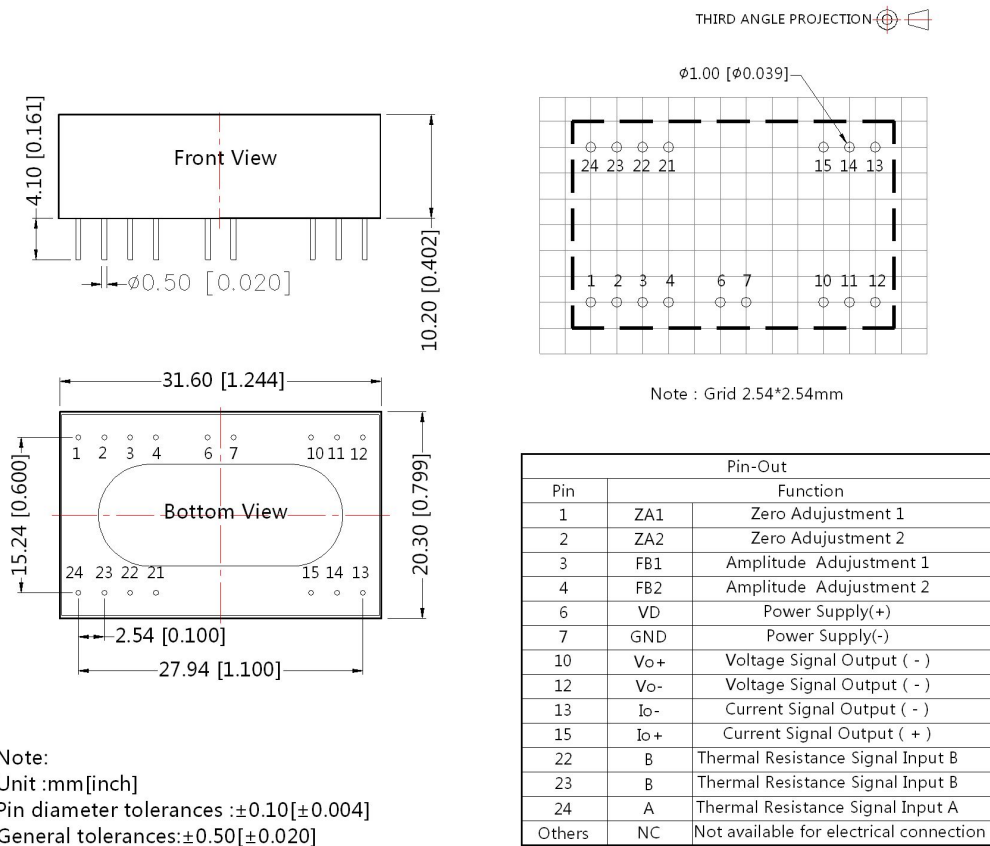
THIRD ANGLE PROJECTION

4.10 [0.161]

Front View

10.20 [0.402]

ø0.50 [0.020]

ø1.00 [ø0.039]

24 23 22 21

15 14 13

1 2 3 4

6 7

10 11 12

Note : Grid 2.54*2.54mm

31.60 [1.244]

1 2 3 4

6 7

10 11 12

15.24 [0.600]

Bottom View

20.30 [0.799]

24 23 22 21

15 14 13

2.54 [0.100]

27.94 [1.100]

| Pin-Out | | |
|---|---|---|
| Pin | Function | |
| 1 | ZA1 | Zero Adjustment 1 |
| 2 | ZA2 | Zero Adjustment 2 |
| 3 | FB1 | Amplitude Adjustment 1 |
| 4 | FB2 | Amplitude Adjustment 2 |
| 6 | VD | Power Supply(+) |
| 7 | GND | Power Supply(-) |
| 10 | Vo+ | Voltage Signal Output ( - ) |
| 12 | Vo- | Voltage Signal Output ( - ) |
| 13 | Io- | Current Signal Output ( - ) |
| 15 | Io + | Current Signal Output ( + ) |
| 22 | B | Thermal Resistance Signal Input B |
| 23 | B | Thermal Resistance Signal Input B |
| 24 | A | Thermal Resistance Signal Input A |
| Others | NC | Not available for electrical connection |

Note:
Unit :mm[inch]
Pin diameter tolerances :±0.10[±0.004]
General tolerances:±0.50[±0.020]